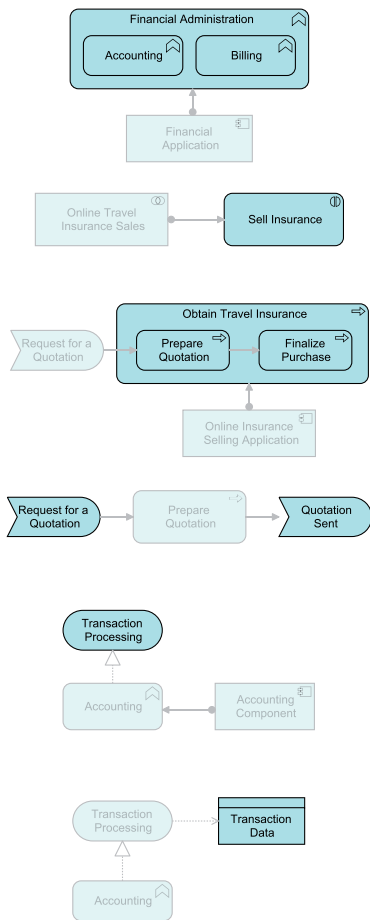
Financial Administration

Accounting

Billing

Financial Application

Online Travel Insurance Sales

Sell Insurance

Obtain Travel Insurance

Request for a Quotation

Prepare Quotation

Finalize Purchase

Online Insurance Selling Application

Request for a Quotation

Prepare Quotation

Quotation Sent

Transaction Processing

Accounting

Accounting Component

Transaction Processing

Transaction Data

Accounting